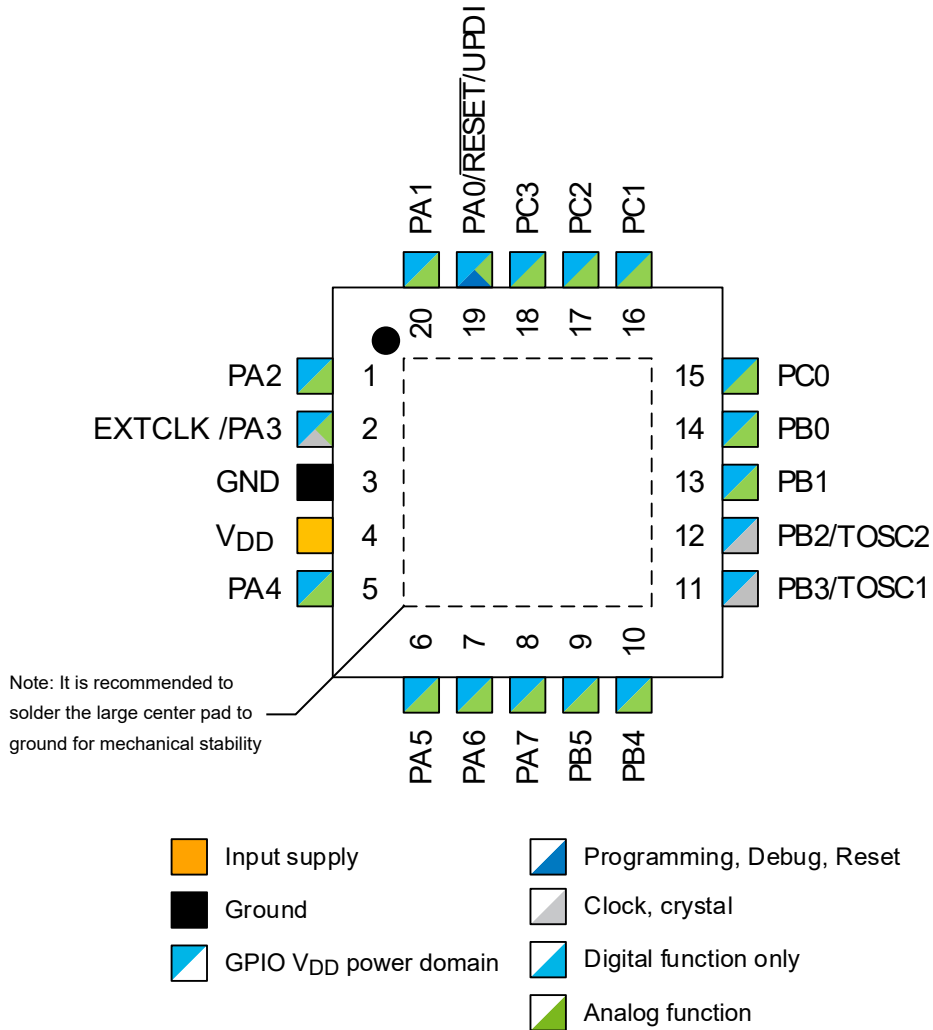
PA1
PA0/$\overline{RESET}$/UPDI
PC3
PC2
PC1

20 19 18 17 16

PA2 1
EXTCLK /PA3 2
GND 3
$V_{DD}$ 4
PA4 5

15 PC0
14 PB0
13 PB1
12 PB2/TOSC2
11 PB3/TOSC1

6 7 8 9 10

Note: It is recommended to solder the large center pad to ground for mechanical stability

PA5
PA6
PA7
PB5
PB4

Input supply
Ground
GPIO $V_{DD}$ power domain
Programming, Debug, Reset
Clock, crystal
Digital function only
Analog function